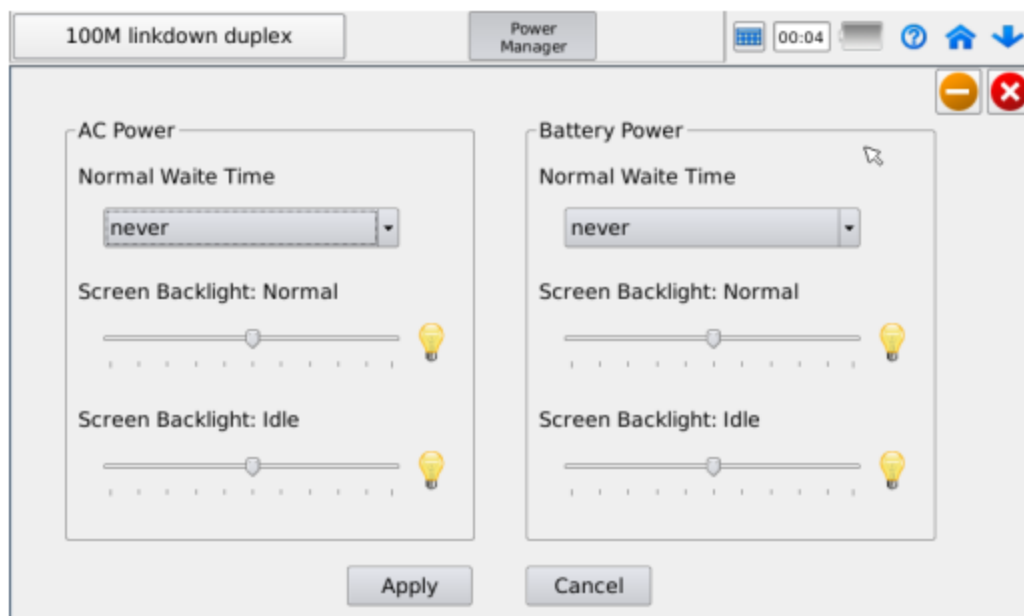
100M linkdown duplex

Power Manager

00:04

AC Power

Normal Waite Time

never

Screen Backlight: Normal

Screen Backlight: Idle

Battery Power

Normal Waite Time

never

Screen Backlight: Normal

Screen Backlight: Idle

Apply

Cancel